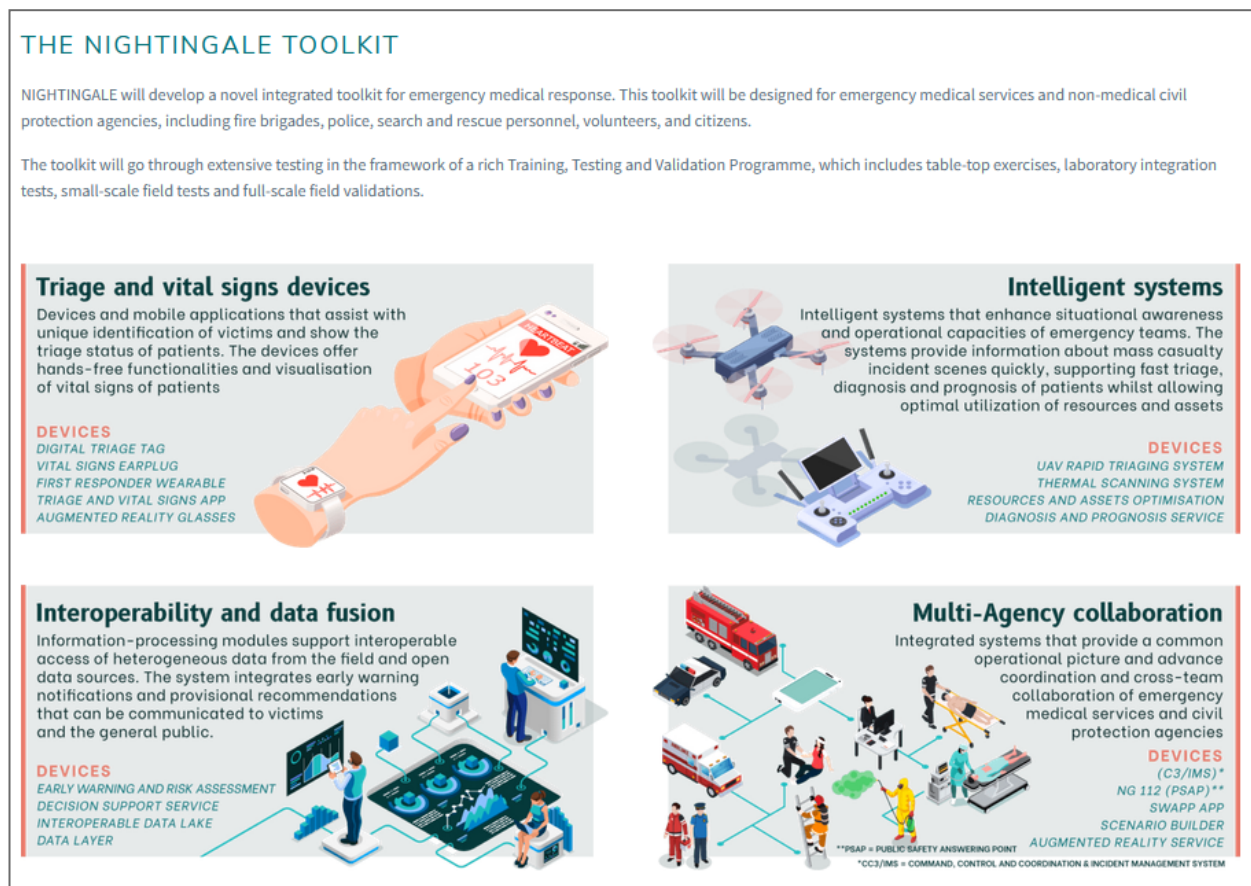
THE NIGHTINGALE TOOLKIT

NIGHTINGALE will develop a novel integrated toolkit for emergency medical response. This toolkit will be designed for emergency medical services and non-medical civil protection agencies, including fire brigades, police, search and rescue personnel, volunteers, and citizens.

The toolkit will go through extensive testing in the framework of a rich Training, Testing and Validation Programme, which includes table-top exercises, laboratory integration tests, small-scale field tests and full-scale field validations.

Triage and vital signs devices

Devices and mobile applications that assist with unique identification of victims and show the triage status of patients. The devices offer hands-free functionalities and visualisation of vital signs of patients

HEARTBEAT
103

DEVICES
DIGITAL TRIAGE TAG
VITAL SIGNS EARPLUG
FIRST RESPONDER WEARABLE
TRIAGE AND VITAL SIGNS APP
AUGMENTED REALITY GLASSES

Intelligent systems

Intelligent systems that enhance situational awareness and operational capacities of emergency teams. The systems provide information about mass casualty incident scenes quickly, supporting fast triage, diagnosis and prognosis of patients whilst allowing optimal utilization of resources and assets

DEVICES
UAV RAPID TRIAGING SYSTEM
THERMAL SCANNING SYSTEM
RESOURCES AND ASSETS OPTIMISATION
DIAGNOSIS AND PROGNOSIS SERVICE

Interoperability and data fusion

Information-processing modules support interoperable access of heterogeneous data from the field and open data sources. The system integrates early warning notifications and provisional recommendations that can be communicated to victims and the general public.

DEVICES
EARLY WARNING AND RISK ASSESSMENT
DECISION SUPPORT SERVICE
INTEROPERABLE DATA LAKE
DATA LAYER

Multi-Agency collaboration

Integrated systems that provide a common operational picture and advance coordination and cross-team collaboration of emergency medical services and civil protection agencies

DEVICES
(C3/IMS)*
NG 112 (PSAP)**
SWAPP APP
SCENARIO BUILDER
AUGMENTED REALITY SERVICE

**PSAP = PUBLIC SAFETY ANSWERING POINT
*CC3/IMS = COMMAND, CONTROL AND COORDINATION & INCIDENT MANAGEMENT SYSTEM